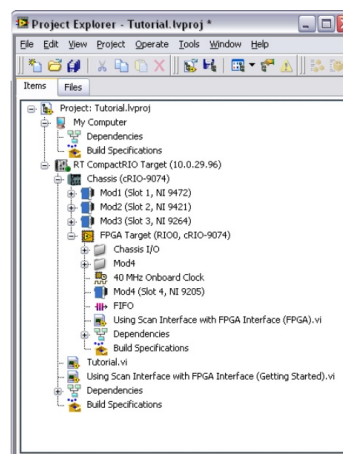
Project Explorer - Tutorial.lvproj *

File Edit View Project Operate Tools Window Help

Items Files

Project: Tutorial.lvproj
My Computer
Dependencies
Build Specifications
RT CompactRIO Target (10.0.29.96)
Chassis (cRIO-9074)
Mod1 (Slot 1, NI 9472)
Mod2 (Slot 2, NI 9421)
Mod3 (Slot 3, NI 9264)
FPGA Target (RIO0, cRIO-9074)
Chassis I/O
Mod4
40 MHz Onboard Clock
Mod4 (Slot 4, NI 9205)
FIFO
Using Scan Interface with FPGA Interface (FPGA).vi
Dependencies
Build Specifications
Tutorial.vi
Using Scan Interface with FPGA Interface (Getting Started).vi
Dependencies
Build Specifications